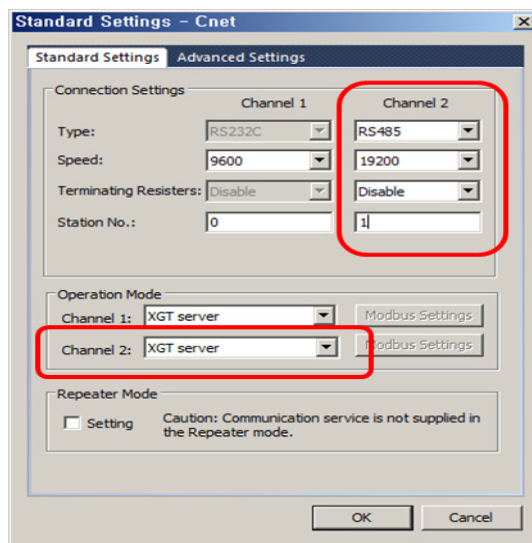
Standard Settings - Cnet

Standard Settings Advanced Settings

Connection Settings

| | Channel 1 | Channel 2 |
|---|---|---|
| Type: | RS232C | RS485 |
| Speed: | 9600 | 19200 |
| Terminating Resisters: | Disable | Disable |
| Station No.: | 0 | 1 |

Operation Mode

Channel 1: XGT server Modbus Settings

Channel 2: XGT server Modbus Settings

Repeater Mode

Setting Caution: Communication service is not supplied in the Repeater mode.

OK Cancel